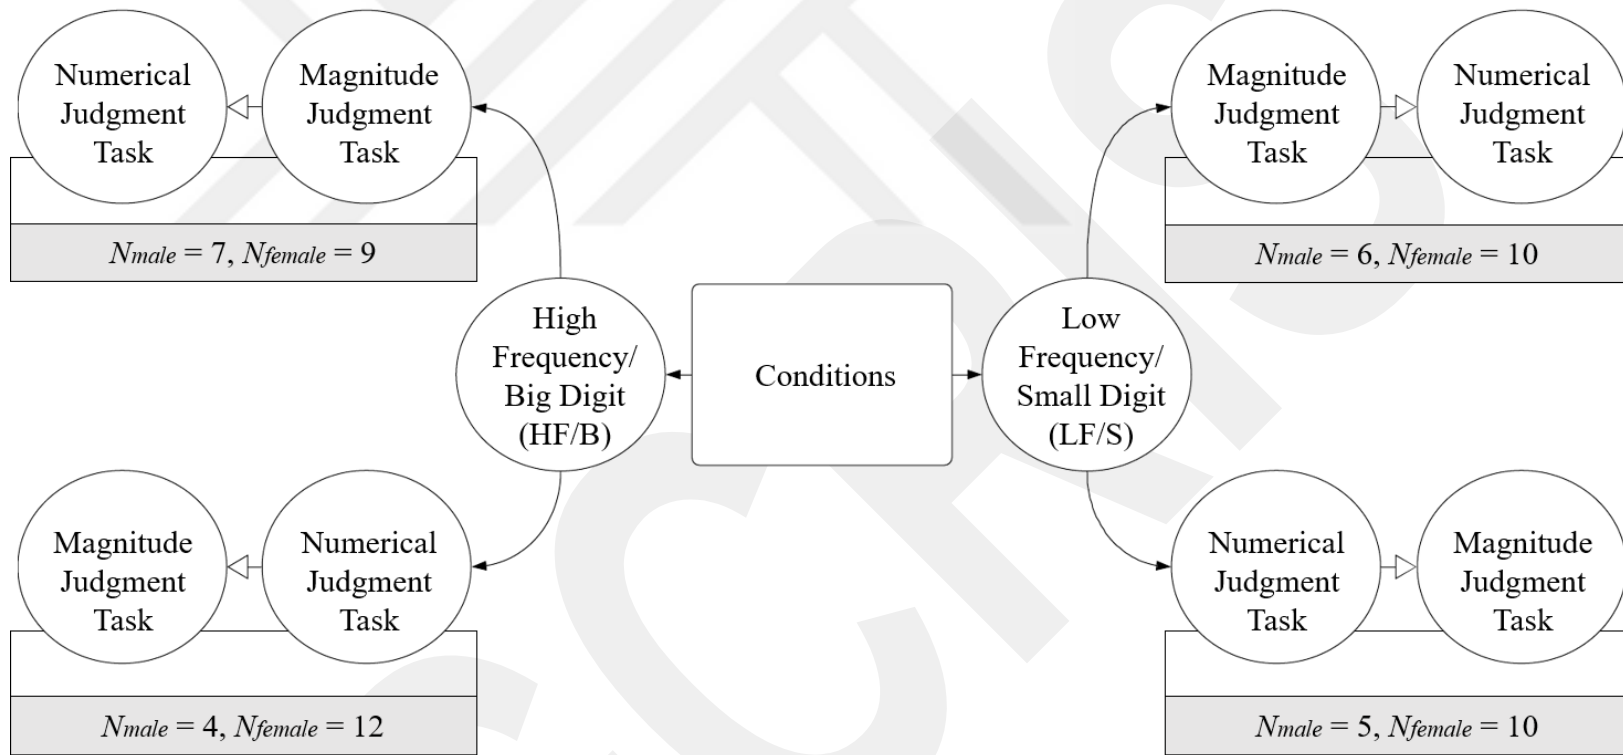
Numerical Judgment Task

Magnitude Judgment Task

$N_{male} = 7$, $N_{female} = 9$

Magnitude Judgment Task

Numerical Judgment Task

$N_{male} = 6$, $N_{female} = 10$

High Frequency/ Big Digit (HF/B)

Conditions

Low Frequency/ Small Digit (LF/S)

Magnitude Judgment Task

Numerical Judgment Task

$N_{male} = 4$, $N_{female} = 12$

Numerical Judgment Task

Magnitude Judgment Task

$N_{male} = 5$, $N_{female} = 10$